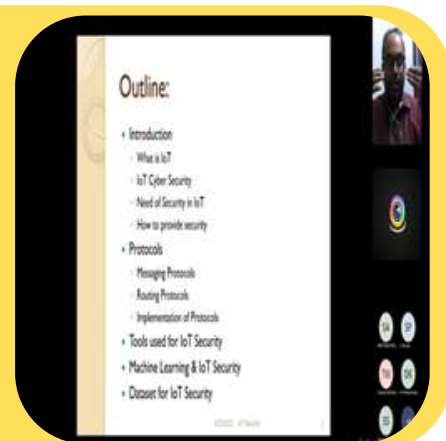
Outline:

Introduction
What is IoT
IoT Cyber Security
Need of Security in IoT
How to provide security
Protocols
Messaging Protocols
Routing Protocols
Implementation of Protocols
Tools used for IoT Security
Machine Learning & IoT Security
Dataset for IoT Security

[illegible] IoT Security